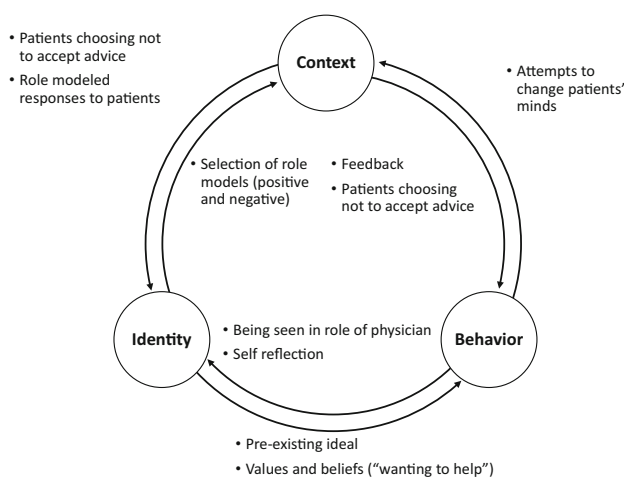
• Patients choosing not to accept advice
• Role modeled responses to patients

Context

• Attempts to change patients' minds

• Selection of role models (positive and negative)

• Feedback
• Patients choosing not to accept advice

Identity

• Being seen in role of physician
• Self reflection

Behavior

• Pre-existing ideal
• Values and beliefs ("wanting to help")